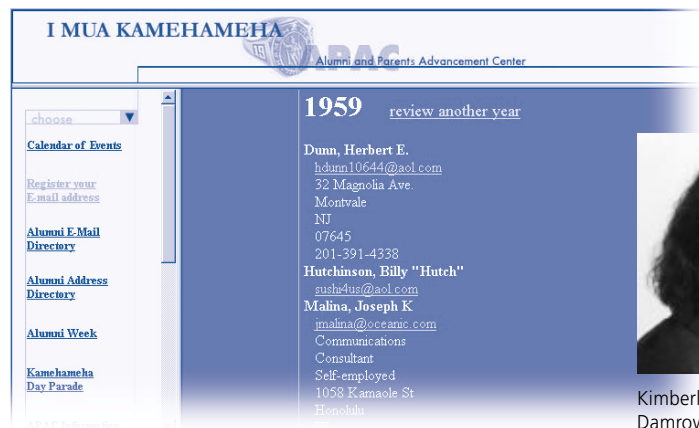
I MUA KAMEHAMEHA

APAC

Alumni and Parents Advancement Center

choose

Calendar of Events

Register your E-mail address

Alumni E-Mail Directory

Alumni Address Directory

Alumni Week

Kamehameha Day Parade

1959 review another year

Dunn, Herbert E.
hdunn10644@aol.com
32 Magnolia Ave.
Montvale
NJ
07645
201-391-4338

Hutchinson, Billy "Hutch"
sushi4us@aol.com

Malina, Joseph K
jmalina@oceanic.com
Communications
Consultant
Self-employed
1058 Kamaole St
Honolulu

Kimberl
Damrov